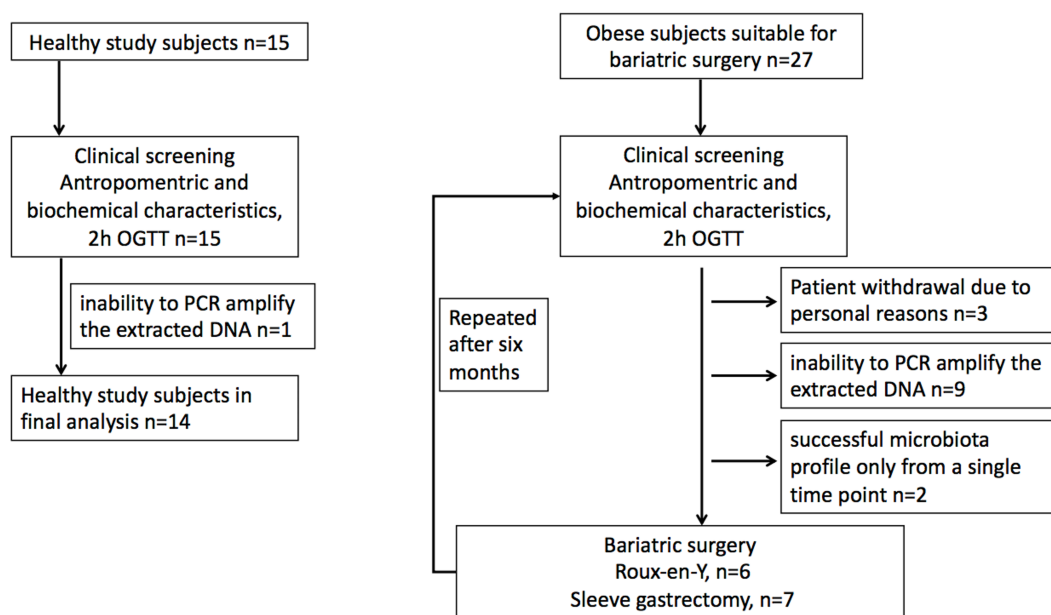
Healthy study subjects n=15

Clinical screening
Antropomentric and biochemical characteristics, 2h OGTT n=15

inability to PCR amplify the extracted DNA n=1

Healthy study subjects in final analysis n=14

Obese subjects suitable for bariatric surgery n=27

Clinical screening
Antropomentric and biochemical characteristics, 2h OGTT

Repeated after six months

Patient withdrawal due to personal reasons n=3

inability to PCR amplify the extracted DNA n=9

successful microbiota profile only from a single time point n=2

Bariatric surgery
Roux-en-Y, n=6
Sleeve gastrectomy, n=7